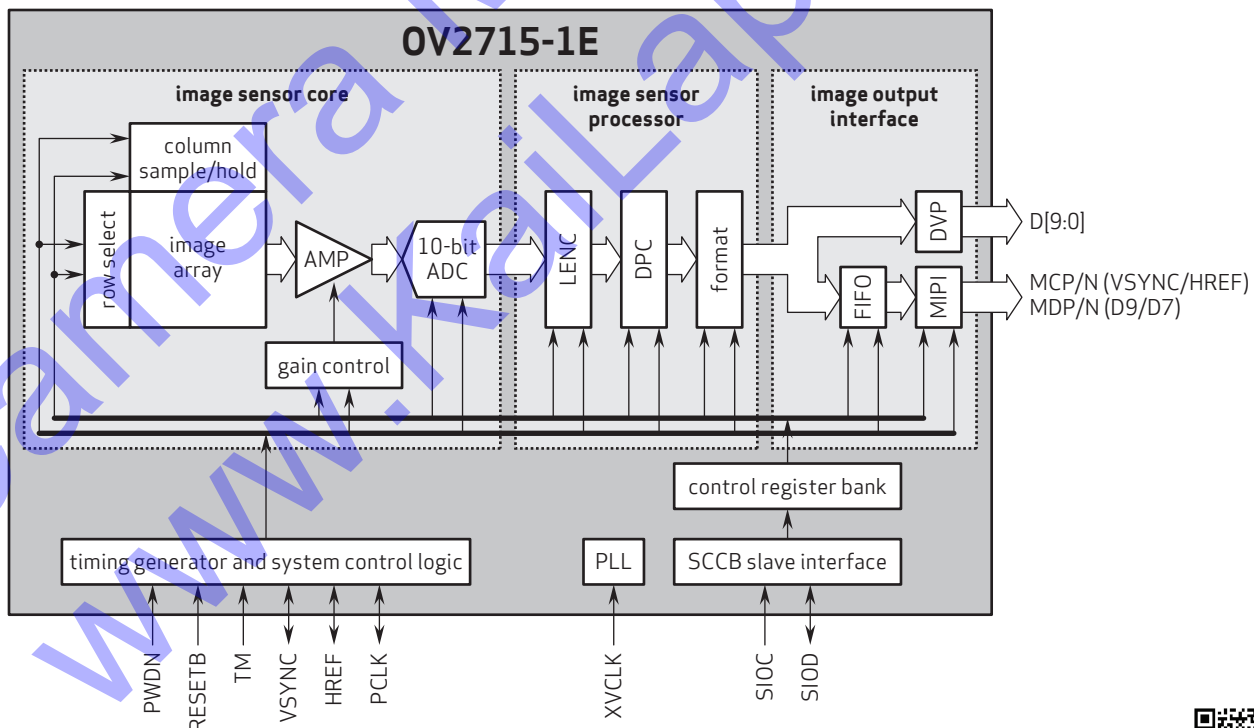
OV2715-1E

image sensor core

image sensor processor

image output interface

column sample/hold

row select

image array

AMP

10-bit ADC

LENC

DPC

format

DVP

FIFO

MIPI

D[9:0]

MCP/N (VSYNC/HREF)
MDP/N (D9/D7)

gain control

control register bank

timing generator and system control logic

PLL

SCCB slave interface

PWDN

RESETB

TM

VSYNC

HREF

PCLK

XVCLK

SIOC

SIOD

www.kaiLap camera